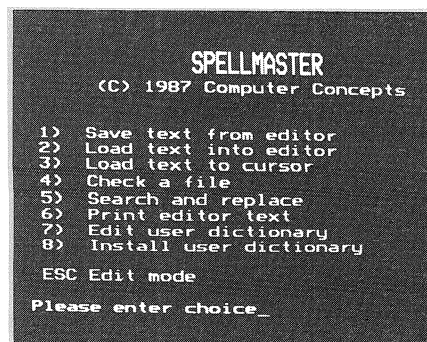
SPELLMASTER
(C) 1987 Computer Concepts

1) Save text from editor
2) Load text into editor
3) Load text to cursor
4) Check a file
5) Search and replace
6) Print editor text
7) Edit user dictionary
8) Install user dictionary

ESC Edit mode

Please enter choice_